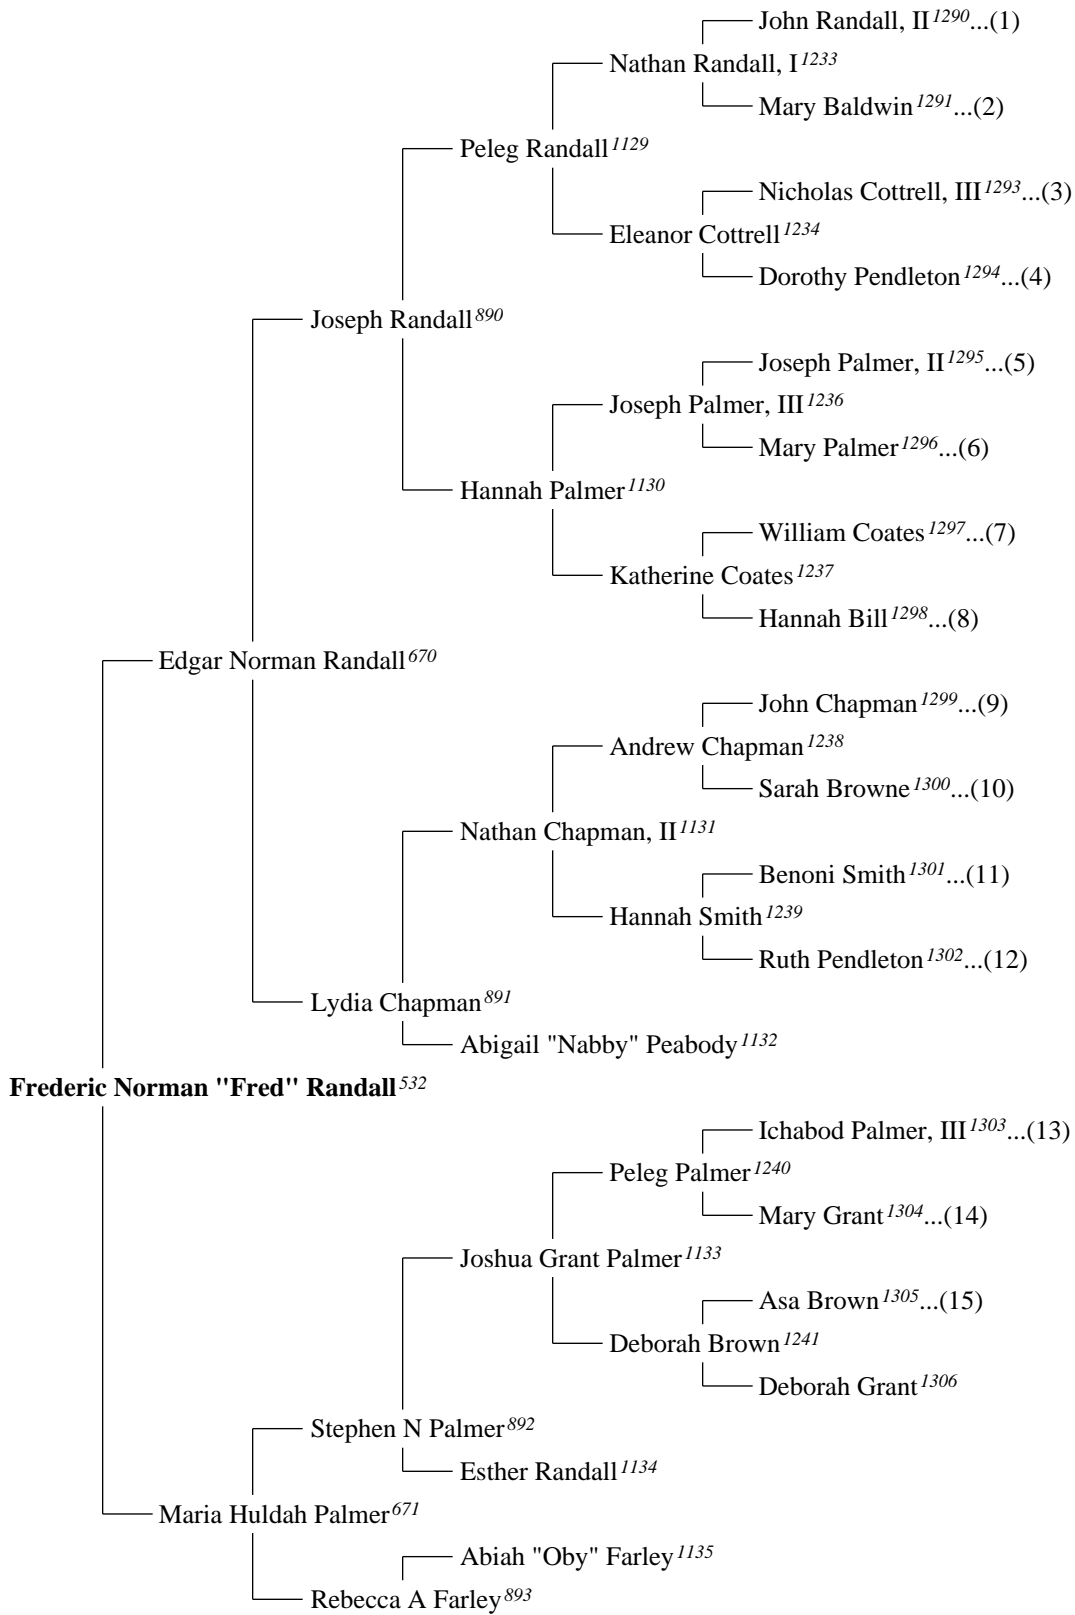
John Randall, II$^{1290}$...(1)
Nathan Randall, I$^{1233}$
Mary Baldwin$^{1291}$...(2)
Peleg Randall$^{1129}$
Nicholas Cottrell, III$^{1293}$...(3)
Eleanor Cottrell$^{1234}$
Dorothy Pendleton$^{1294}$...(4)
Joseph Randall$^{890}$
Joseph Palmer, II$^{1295}$...(5)
Joseph Palmer, III$^{1236}$
Mary Palmer$^{1296}$...(6)
Hannah Palmer$^{1130}$
William Coates$^{1297}$...(7)
Katherine Coates$^{1237}$
Hannah Bill$^{1298}$...(8)
Edgar Norman Randall$^{670}$
John Chapman$^{1299}$...(9)
Andrew Chapman$^{1238}$
Sarah Browne$^{1300}$...(10)
Nathan Chapman, II$^{1131}$
Benoni Smith$^{1301}$...(11)
Hannah Smith$^{1239}$
Ruth Pendleton$^{1302}$...(12)
Lydia Chapman$^{891}$
Abigail "Nabby" Peabody$^{1132}$
**Frederic Norman "Fred" Randall**$^{532}$
Ichabod Palmer, III$^{1303}$...(13)
Peleg Palmer$^{1240}$
Mary Grant$^{1304}$...(14)
Joshua Grant Palmer$^{1133}$
Asa Brown$^{1305}$...(15)
Deborah Brown$^{1241}$
Deborah Grant$^{1306}$
Stephen N Palmer$^{892}$
Esther Randall$^{1134}$
Maria Huldah Palmer$^{671}$
Abiah "Oby" Farley$^{1135}$
Rebecca A Farley$^{893}$